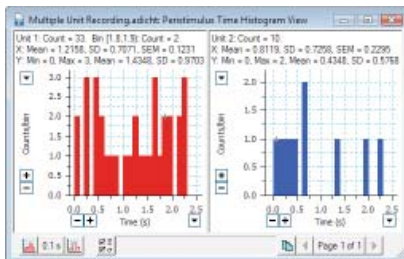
Multiple Unit Recording.adicht: Peristimulus Time Histogram View

Unit 1: Count = 33, Bin [1.8,1.9]: Count = 2
X: Mean = 1.2158, SD = 0.7071, SEM = 0.1231
Y: Min = 0, Max = 3, Mean = 1.4348, SD = 0.9703

Counts/bin

3.0
2.5
2.0
1.5
1.0
0.5
0.0

0.0 0.5 1.0 1.5 2.0 2.5
Time (s)

Unit 2: Count = 10
X: Mean = 0.8119, SD = 0.7258, SEM = 0.2295
Y: Min = 0, Max = 2, Mean = 0.4348, SD = 0.5768

Counts/bin

2.0
1.5
1.0
0.5
0.0

0.0 0.5 1.0 1.5 2.0 2.5
Time (s)

0.1 s

Page 1 of 1